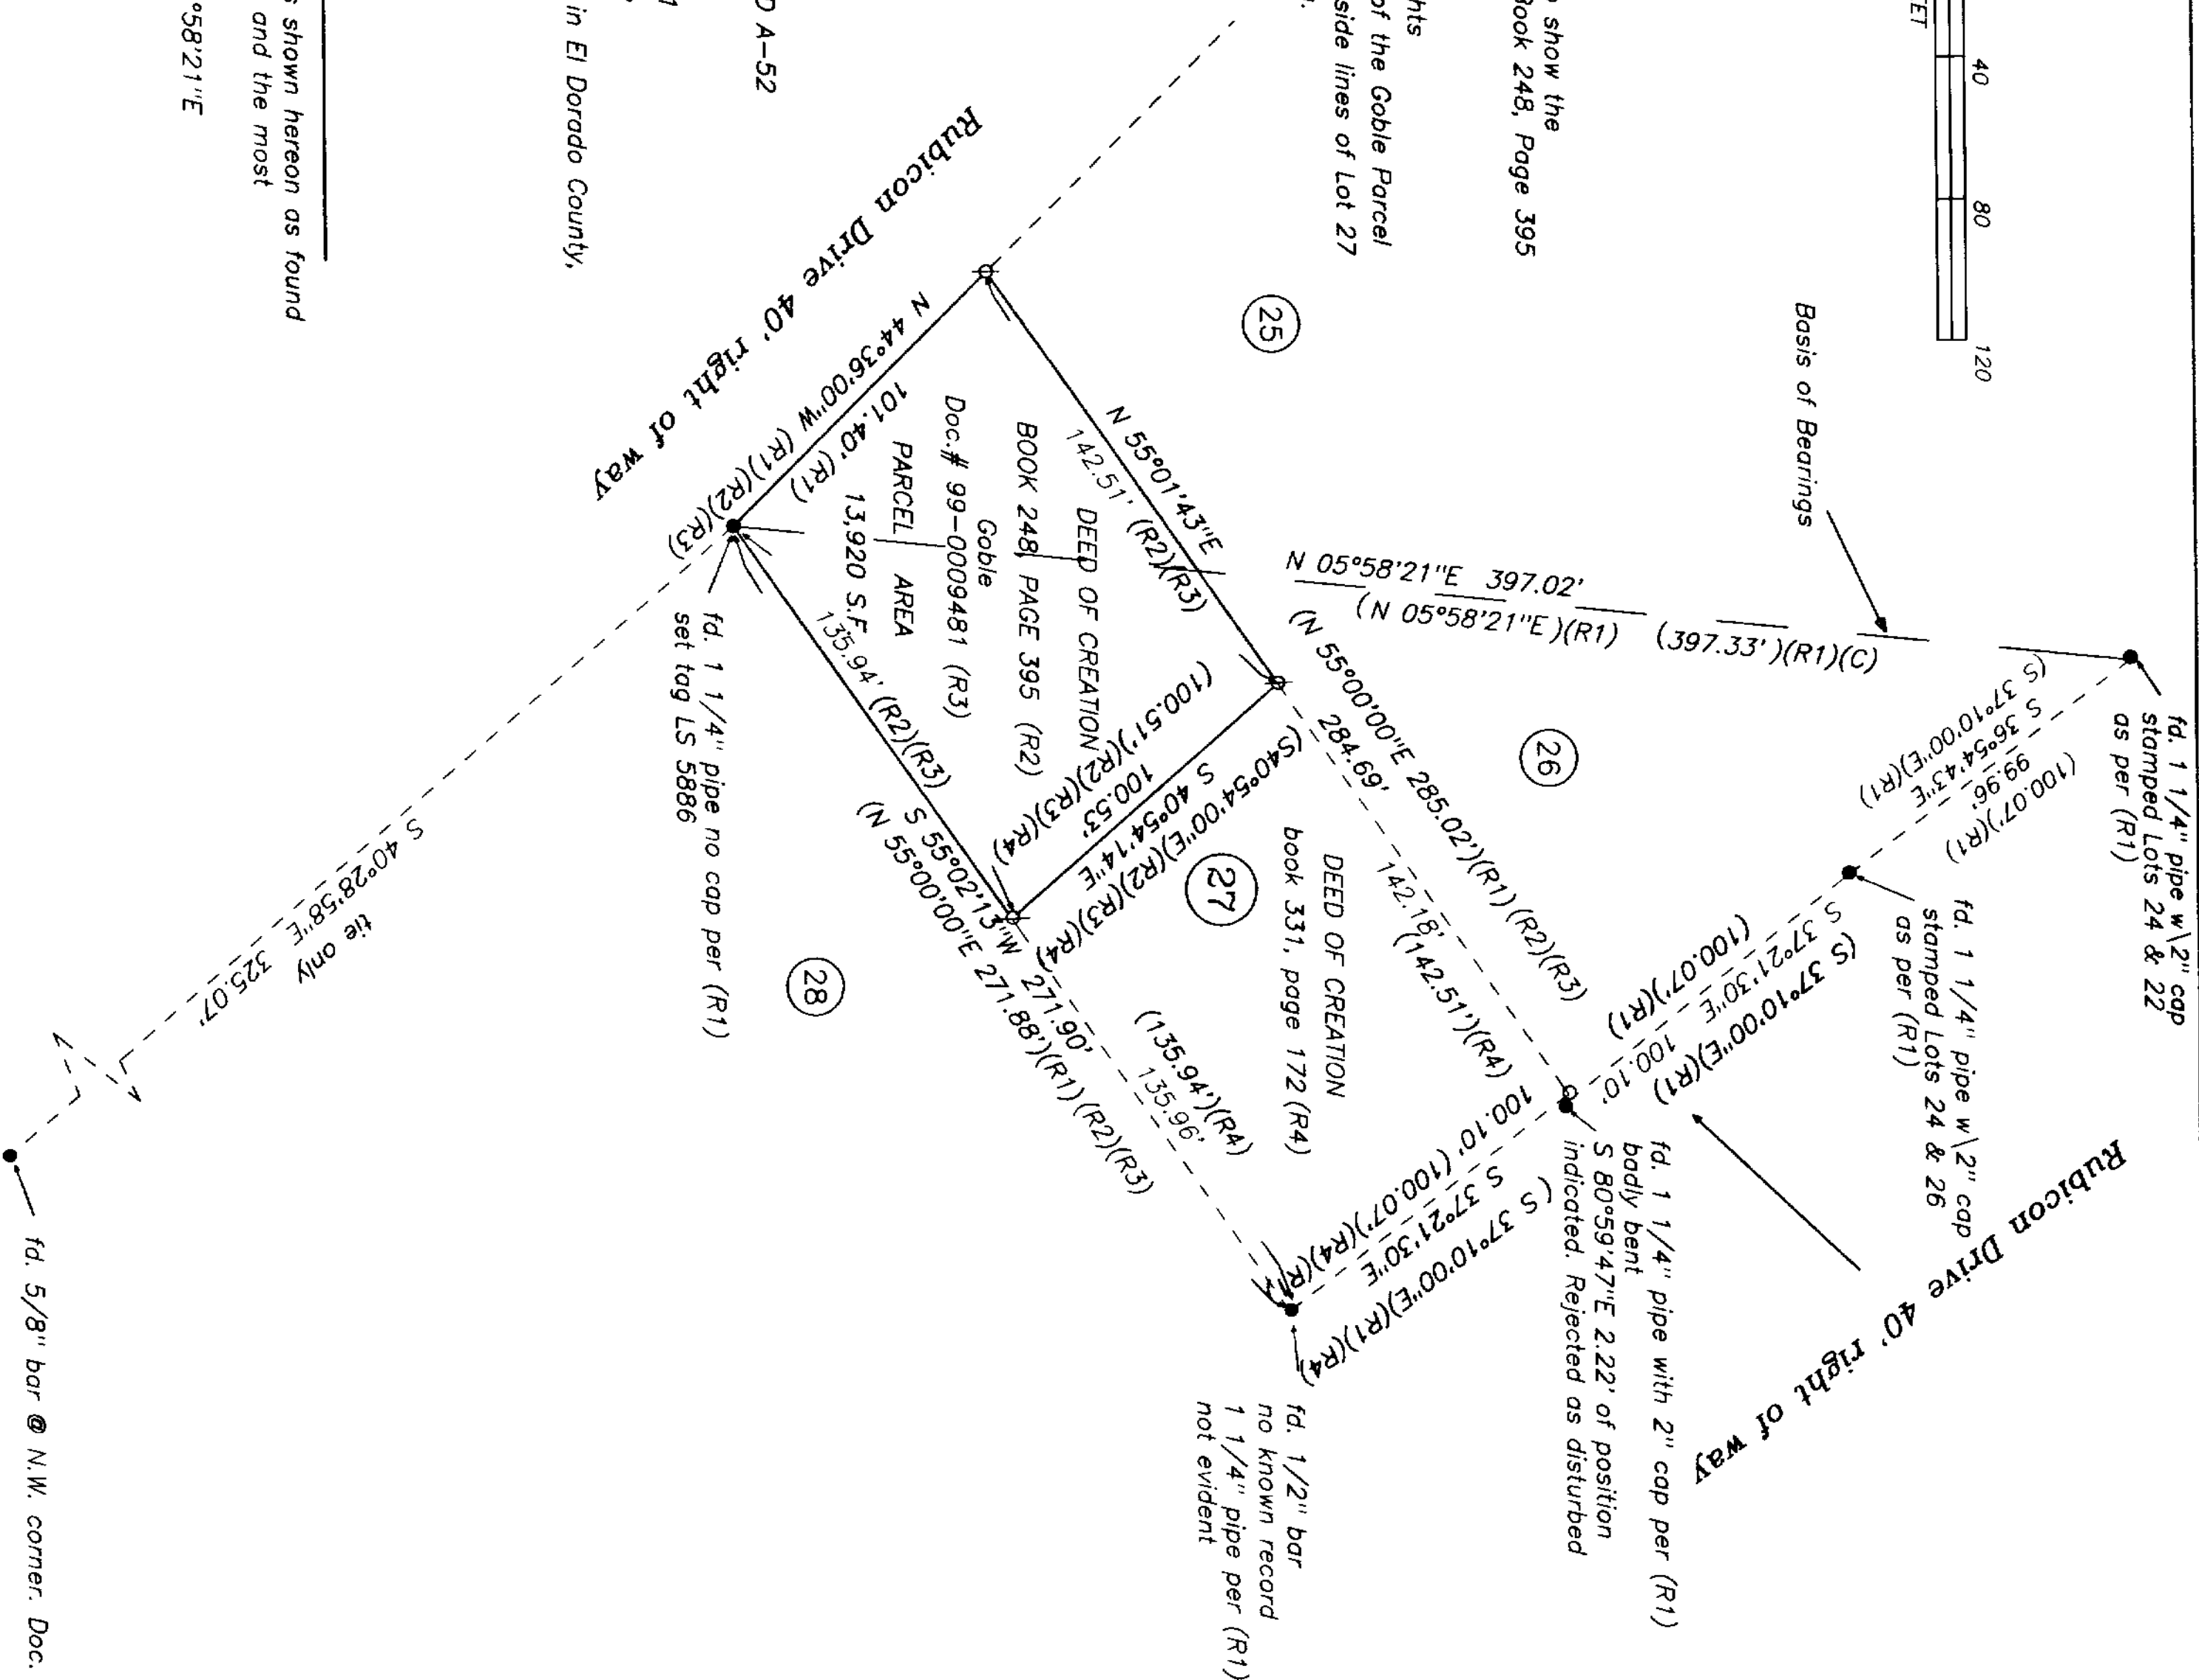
ET

40

80

120

Basis of Bearings

o show the
Book 248, Page 395

hts
of the Goble Parcel
side lines of Lot 27

s shown hereon as found
and the most

°58'21"E

D A-52

in El Dorado County,

Rubicon Drive 40' right of way

N 05°58'21"E 397.02'
(N 05°58'21"E)(R1) (397.33')(R1)(C)

fd. 1 1/4" pipe w/2" cap stamped Lots 24 & 22 as per (R1)

(S 37°10'00"E)(R1)
S 36°54'43"E
99.96'
(100.07')(R1)

25

26

27

28

N 55°01'43"E
142.51' (R2)(R3)

DEED OF CREATION
BOOK 248 PAGE 395 (R2)
Goble
Doc.# 99-0009481 (R3)
PARCEL AREA
13,920 S.F.

N 44°36'00"W (R1)(R2)(R3)
101.40' (R1)

(100.51')(R2)(R3)(R4)
100.53'
S 40°54'14"E
(S40°54'00"E)(R2)(R3)(R4)

135.94' (R2)(R3)

S 55°02'13"W
(N 55°00'00"E 271.88')(R1)(R2)(R3)
271.90'

(N 55°00'00"E 285.02')(R1)(R2)(R3)
284.69'

142.18'
(142.51')(R4)

DEED OF CREATION
book 331, page 172 (R4)

(135.94')(R4)
135.96'

fd. 1 1/4" pipe no cap per (R1)
set tag LS 5886

S 40°28'58"E 325.07'
tie only

fd. 1 1/4" pipe w/2" cap stamped Lots 24 & 26 as per (R1)

S 37°21'30"E
(100.07')(R1)
100.10'
(S 37°10'00"E)(R1)

Rubicon Drive 40' right of way

fd. 1 1/4" pipe with 2" cap per (R1)
badly bent
S 80°59'47"E 2.22' of position
indicated. Rejected as disturbed

100.10' (100.07')(R4)(R1)
S 37°21'30"E
(S 37°10'00"E)(R1)(R4)

fd. 1/2" bar
no known record
1 1/4" pipe per (R1)
not evident

fd. 5/8" bar @ N.W. corner. Doc.